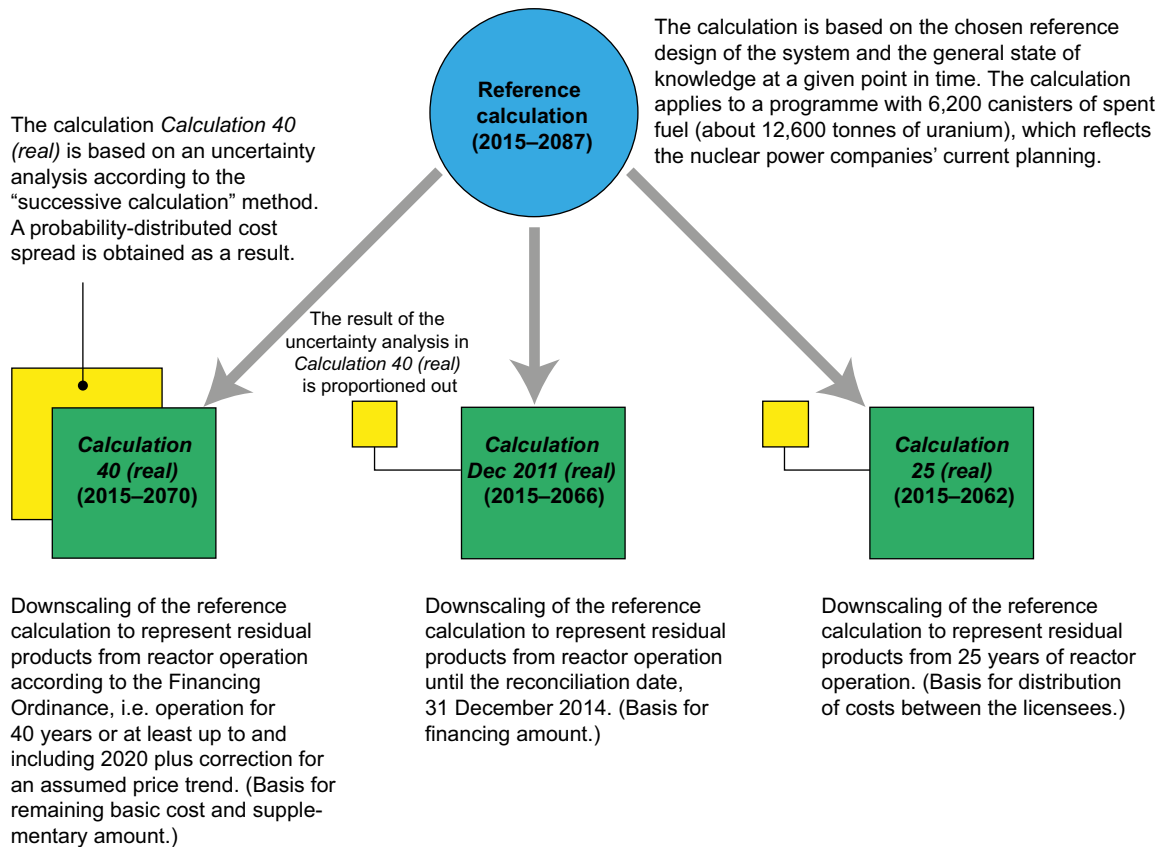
The calculation Calculation 40 (real) is based on an uncertainty analysis according to the "successive calculation" method. A probability-distributed cost spread is obtained as a result.

Reference calculation (2015–2087)

The calculation is based on the chosen reference design of the system and the general state of knowledge at a given point in time. The calculation applies to a programme with 6,200 canisters of spent fuel (about 12,600 tonnes of uranium), which reflects the nuclear power companies' current planning.

The result of the uncertainty analysis in Calculation 40 (real) is proportioned out

Calculation 40 (real) (2015–2070)

Calculation Dec 2011 (real) (2015–2066)

Calculation 25 (real) (2015–2062)

Downscaling of the reference calculation to represent residual products from reactor operation according to the Financing Ordinance, i.e. operation for 40 years or at least up to and including 2020 plus correction for an assumed price trend. (Basis for remaining basic cost and supplementary amount.)

Downscaling of the reference calculation to represent residual products from reactor operation until the reconciliation date, 31 December 2014. (Basis for financing amount.)

Downscaling of the reference calculation to represent residual products from 25 years of reactor operation. (Basis for distribution of costs between the licensees.)